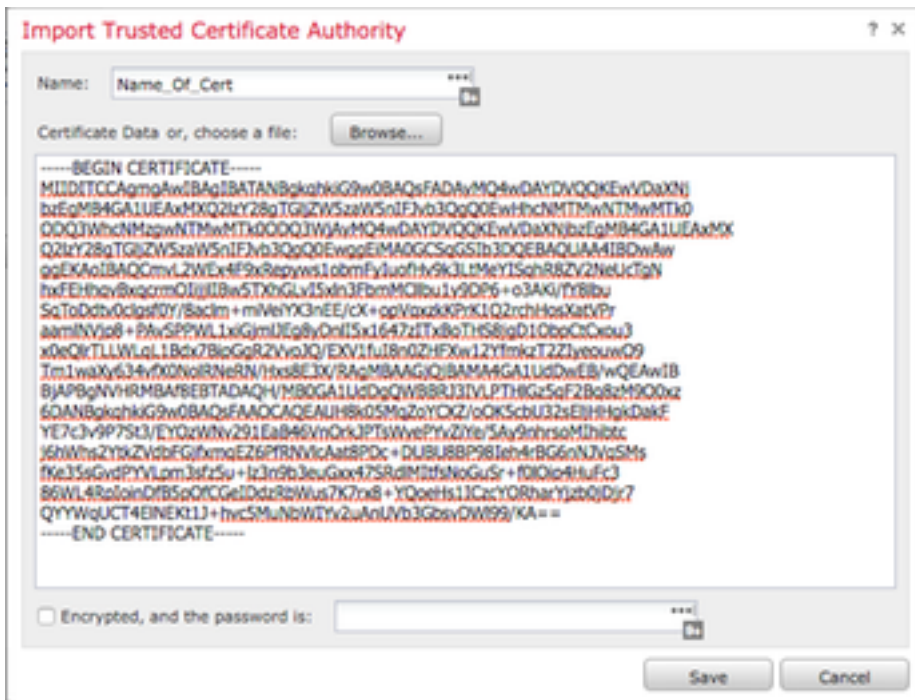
Import Trusted Certificate Authority

? ×

Name: Name_Of_Cert

Certificate Data or, choose a file: Browse...

-----BEGIN CERTIFICATE-----
MIIDITCCAgmgAwIBAgIBATANBgkqhkiG9w0BAQsFADAyMQ4wDAYDVQQKEwVDaXNj
bzEgMB4GA1UEAxMXQ2lzY28gTGljZW5zaW5nIFJvb3QgQ0EwHhcNMTMwNTMwMTk0
ODQ3WhcNMzgwNTMwMTk0ODQ3WjAyMQ4wDAYDVQQKEwVDaXNjbzEgMB4GA1UEAxMX
Q2lzY28gTGljZW5zaW5nIFJvb3QgQ0EwggEiMA0GCSqGSIb3DQEBAQUAA4IBDwAw
ggEKAoIBAQCmvL2WEx4F9xRepyws1obmFy1uofHv9k3LtMeYISqhR8ZV2NeUcTgN
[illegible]
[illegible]
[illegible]
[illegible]
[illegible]
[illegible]
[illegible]
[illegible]
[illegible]
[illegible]
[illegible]
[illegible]
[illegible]
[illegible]
QYYWqUCT4EINEKt1J+hvcSMuNbWIYv2uAnUVb3GbsvOWl99/KA==
-----END CERTIFICATE-----

Encrypted, and the password is:

Save Cancel